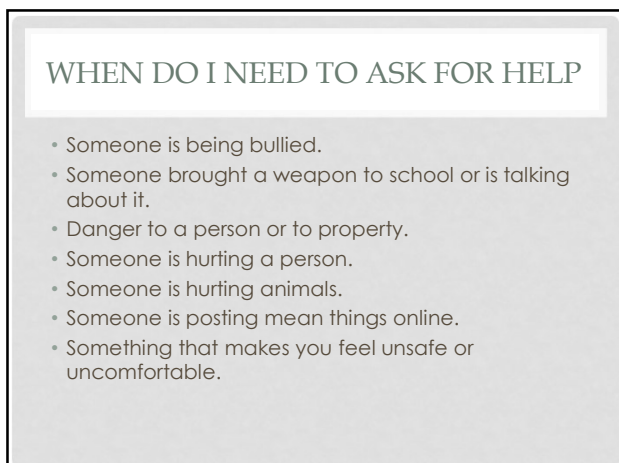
WHEN DO I NEED TO ASK FOR HELP

• Someone is being bullied.
• Someone brought a weapon to school or is talking about it.
• Danger to a person or to property.
• Someone is hurting a person.
• Someone is hurting animals.
• Someone is posting mean things online.
• Something that makes you feel unsafe or uncomfortable.